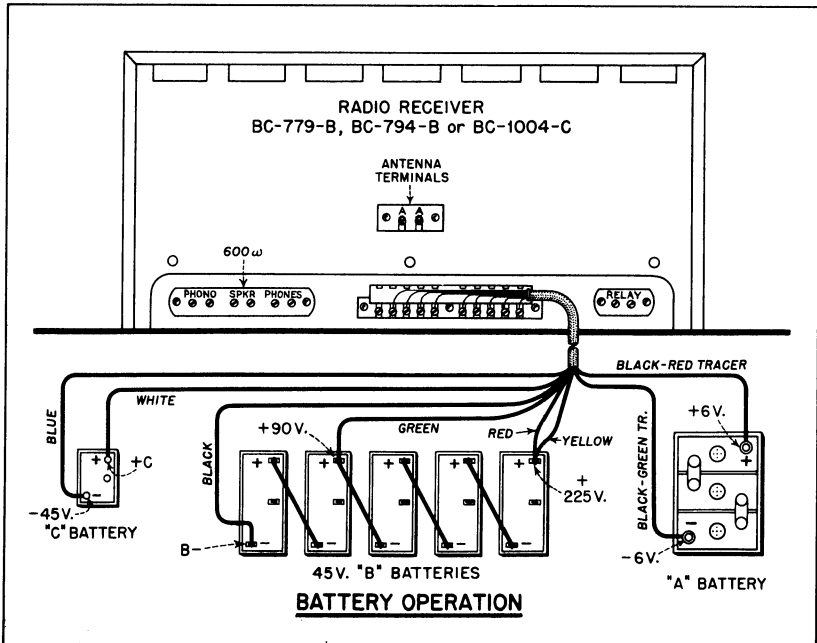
RADIO RECEIVER
BC-779-B, BC-794-B or BC-1004-C

ANTENNA TERMINALS

A A

$600\omega$

PHONO SPKR PHONES

RELAY

BLACK-RED TRACER

WHITE

BLUE

+ −

+C

-45V.

"C" BATTERY

+90V.

GREEN

RED

YELLOW

BLACK

+ − + − + − + − + −

+ 225V.

B−

45V. "B" BATTERIES

BLACK-GREEN TR.

+6V.

+ −

-6V.

"A" BATTERY

BATTERY OPERATION